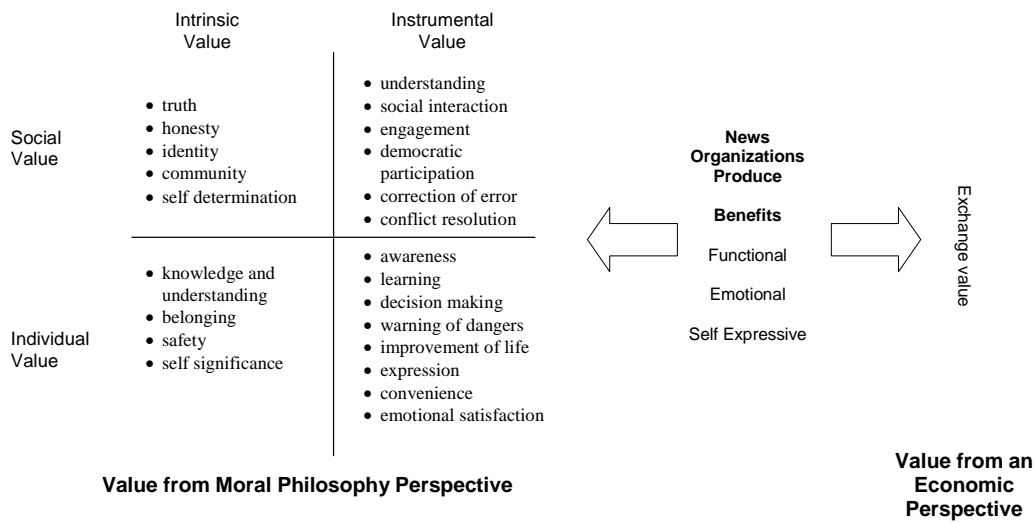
Intrinsic Value

Instrumental Value

Social Value

- truth
- honesty
- identity
- community
- self determination

- understanding
- social interaction
- engagement
- democratic participation
- correction of error
- conflict resolution

Individual Value

- knowledge and understanding
- belonging
- safety
- self significance

- awareness
- learning
- decision making
- warning of dangers
- improvement of life
- expression
- convenience
- emotional satisfaction

**News Organizations Produce**

**Benefits**

Functional

Emotional

Self Expressive

Exchange value

**Value from Moral Philosophy Perspective**

**Value from an Economic Perspective**